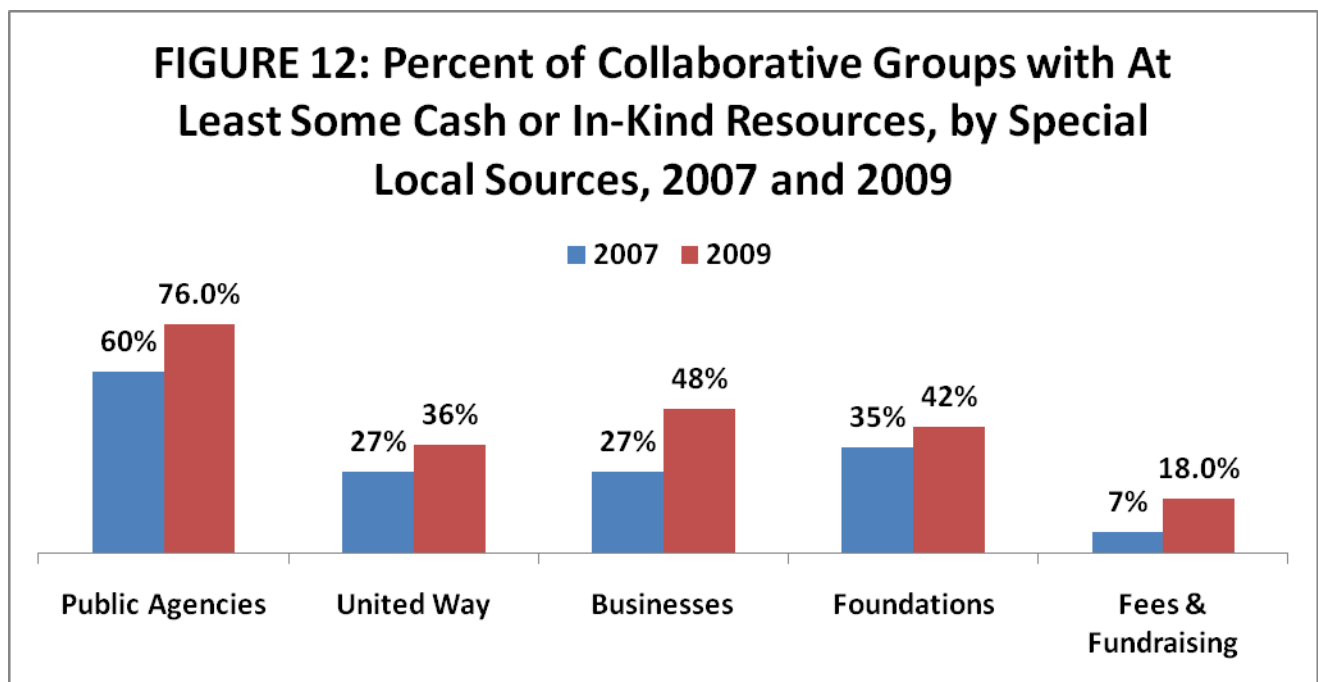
FIGURE 12: Percent of Collaborative Groups with At Least Some Cash or In-Kind Resources, by Special Local Sources, 2007 and 2009

2007 2009

| | 2007 | 2009 |
|---|---|---|
| Public Agencies | 60% | 76.0% |
| United Way | 27% | 36% |
| Businesses | 27% | 48% |
| Foundations | 35% | 42% |
| Fees & Fundraising | 7% | 18.0% |